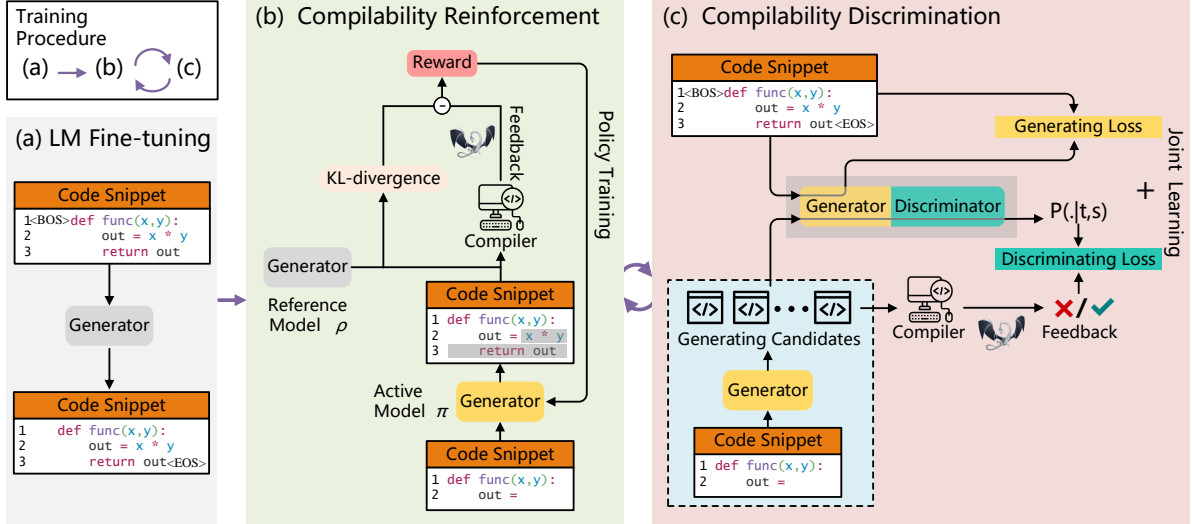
Training Procedure
(a) (b) (c)

(a) LM Fine-tuning

Code Snippet
1<BOS>def func(x,y):
2 out = x * y
3 return out

Generator

Code Snippet
1 def func(x,y):
2 out = x * y
3 return out<EOS>

(b) Compilability Reinforcement

Reward
-
Feedback
KL-divergence
Compiler
Policy Training
Generator
Reference Model $\rho$

Code Snippet
1 def func(x,y):
2 out = x * y
3 return out

Active Model $\pi$
Generator

Code Snippet
1 def func(x,y):
2 out =

(c) Compilability Discrimination

Code Snippet
1<BOS>def func(x,y):
2 out = x * y
3 return out<EOS>

Generating Loss
Joint Learning
+
Generator Discriminator
P(.|t,s)
Discriminating Loss

Generating Candidates
Compiler
Feedback

Generator

Code Snippet
1 def func(x,y):
2 out =